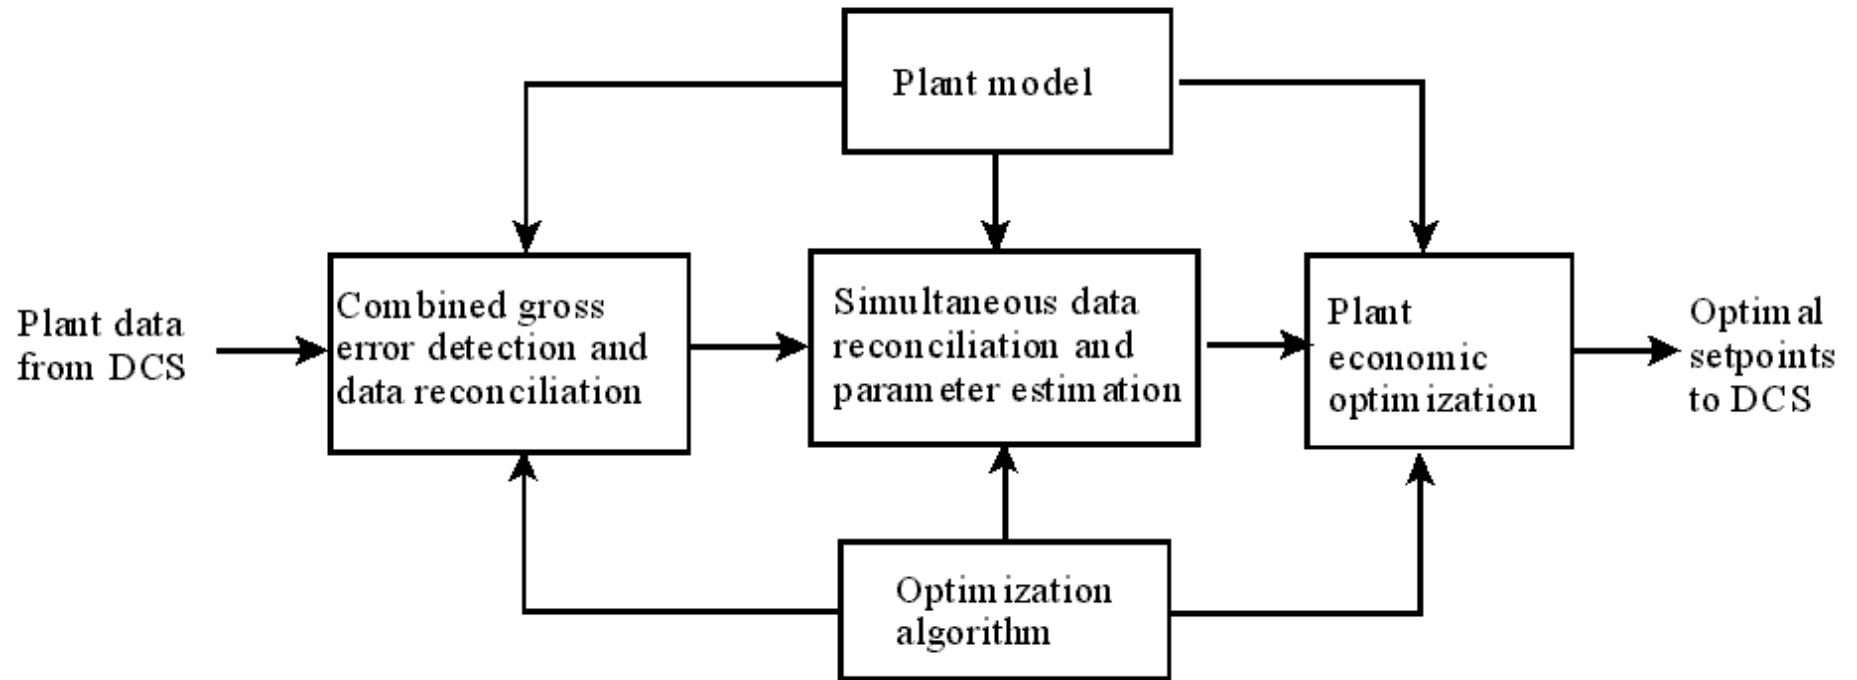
Plant model

Plant data from DCS

Combined gross error detection and data reconciliation

Simultaneous data reconciliation and parameter estimation

Plant economic optimization

Optimal setpoints to DCS

Optimization algorithm